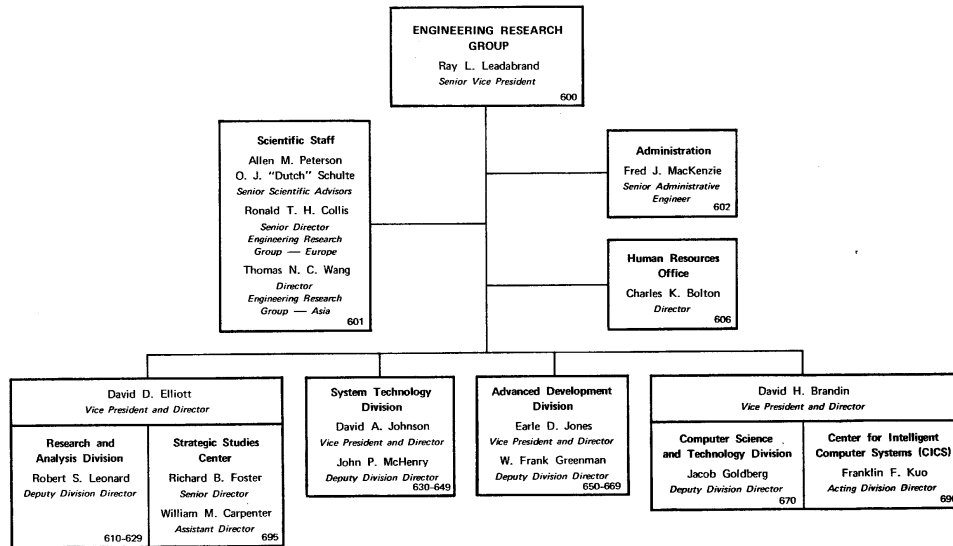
ENGINEERING RESEARCH GROUP
Ray L. Leadabrand
Senior Vice President
600

Scientific Staff
Allen M. Peterson
O. J. "Dutch" Schulte
Senior Scientific Advisors
Ronald T. H. Collis
Senior Director
Engineering Research Group — Europe
Thomas N. C. Wang
Director
Engineering Research Group — Asia
601

Administration
Fred J. MacKenzie
Senior Administrative Engineer
602

Human Resources Office
Charles K. Bolton
Director
606

David D. Elliott
Vice President and Director

Research and Analysis Division
Robert S. Leonard
Deputy Division Director
610-629

Strategic Studies Center
Richard B. Foster
Senior Director
William M. Carpenter
Assistant Director
695

System Technology Division
David A. Johnson
Vice President and Director
John P. McHenry
Deputy Division Director
630-649

Advanced Development Division
Earle D. Jones
Vice President and Director
W. Frank Greenman
Deputy Division Director
650-669

David H. Brandin
Vice President and Director

Computer Science and Technology Division
Jacob Goldberg
Deputy Division Director
670

Center for Intelligent Computer Systems (CICS)
Franklin F. Kuo
Acting Division Director
69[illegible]